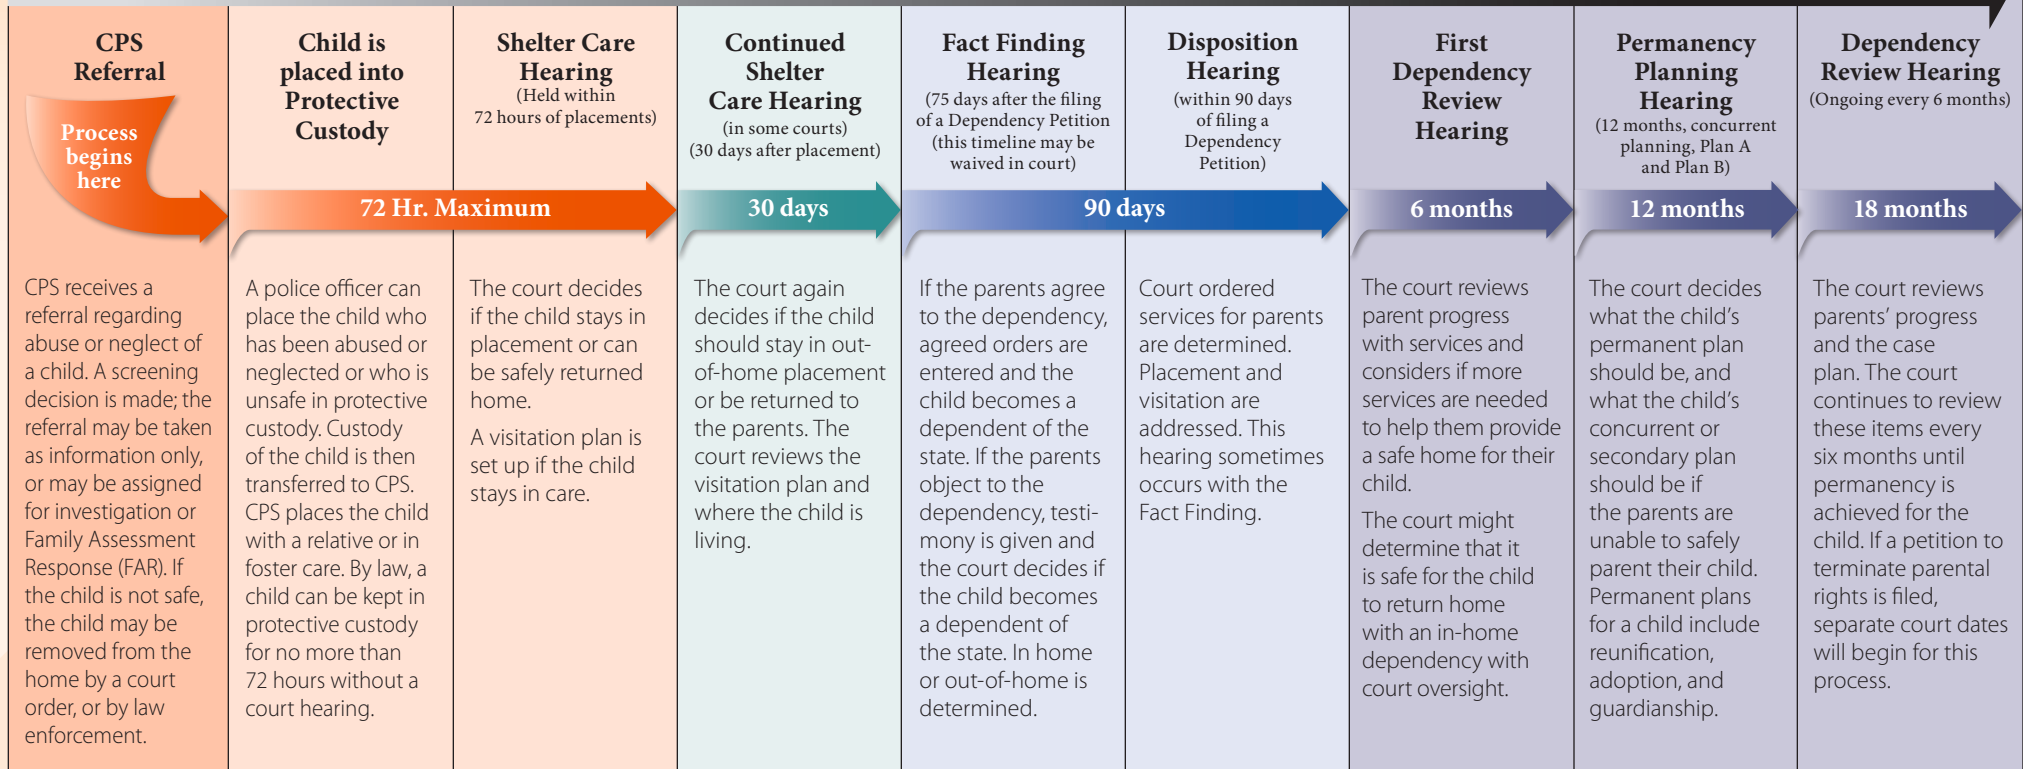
CPS Referral

Process begins here

Child is placed into Protective Custody

Shelter Care Hearing
(Held within 72 hours of placements)

Continued Shelter Care Hearing
(in some courts)
(30 days after placement)

Fact Finding Hearing
(75 days after the filing of a Dependency Petition (this timeline may be waived in court)

Disposition Hearing
(within 90 days of filing a Dependency Petition)

First Dependency Review Hearing

Permanency Planning Hearing
(12 months, concurrent planning, Plan A and Plan B)

Dependency Review Hearing
(Ongoing every 6 months)

72 Hr. Maximum

30 days

90 days

6 months

12 months

18 months

CPS receives a referral regarding abuse or neglect of a child. A screening decision is made; the referral may be taken as information only, or may be assigned for investigation or Family Assessment Response (FAR). If the child is not safe, the child may be removed from the home by a court order, or by law enforcement.

A police officer can place the child who has been abused or neglected or who is unsafe in protective custody. Custody of the child is then transferred to CPS. CPS places the child with a relative or in foster care. By law, a child can be kept in protective custody for no more than 72 hours without a court hearing.

The court decides if the child stays in placement or can be safely returned home.

A visitation plan is set up if the child stays in care.

The court again decides if the child should stay in out-of-home placement or be returned to the parents. The court reviews the visitation plan and where the child is living.

If the parents agree to the dependency, agreed orders are entered and the child becomes a dependent of the state. If the parents object to the dependency, testimony is given and the court decides if the child becomes a dependent of the state. In home or out-of-home is determined.

Court ordered services for parents are determined. Placement and visitation are addressed. This hearing sometimes occurs with the Fact Finding.

The court reviews parent progress with services and considers if more services are needed to help them provide a safe home for their child.

The court might determine that it is safe for the child to return home with an in-home dependency with court oversight.

The court decides what the child's permanent plan should be, and what the child's concurrent or secondary plan should be if the parents are unable to safely parent their child. Permanent plans for a child include reunification, adoption, and guardianship.

The court reviews parents' progress and the case plan. The court continues to review these items every six months until permanency is achieved for the child. If a petition to terminate parental rights is filed, separate court dates will begin for this process.